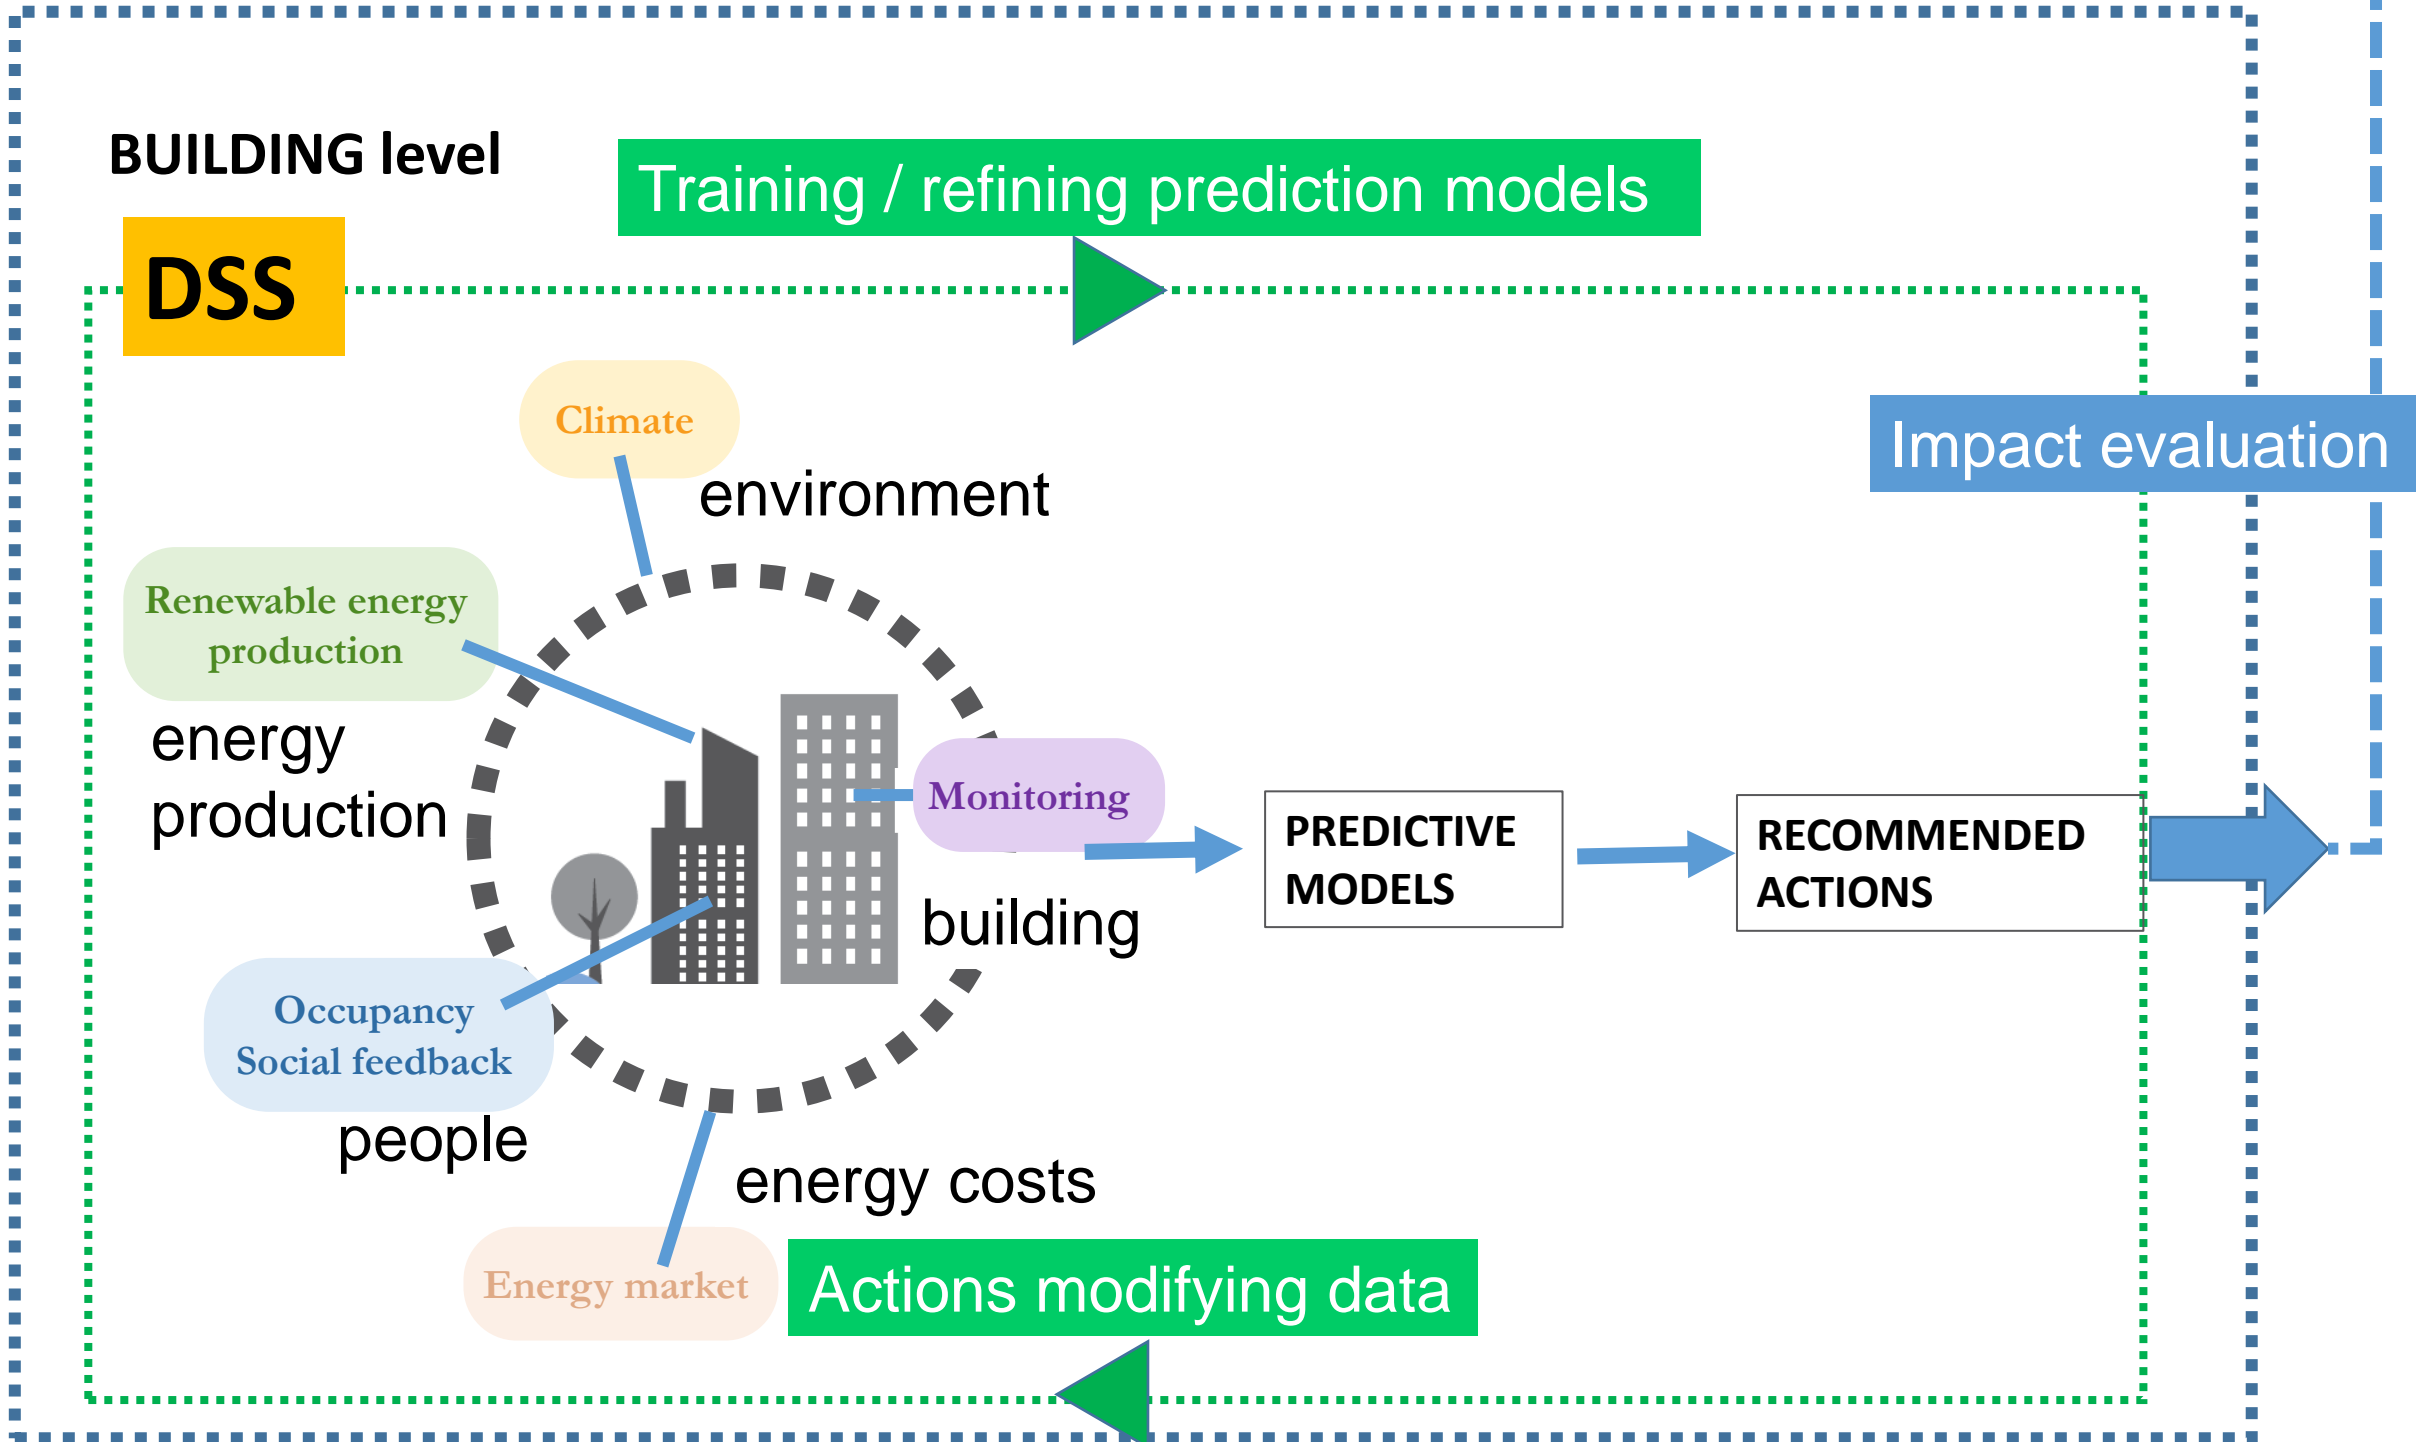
BUILDING level

Training / refining prediction models

DSS

Impact evaluation

Climate

environment

Renewable energy production

energy production

Monitoring

PREDICTIVE MODELS

RECOMMENDED ACTIONS

building

Occupancy
Social feedback

people

energy costs

Energy market

Actions modifying data